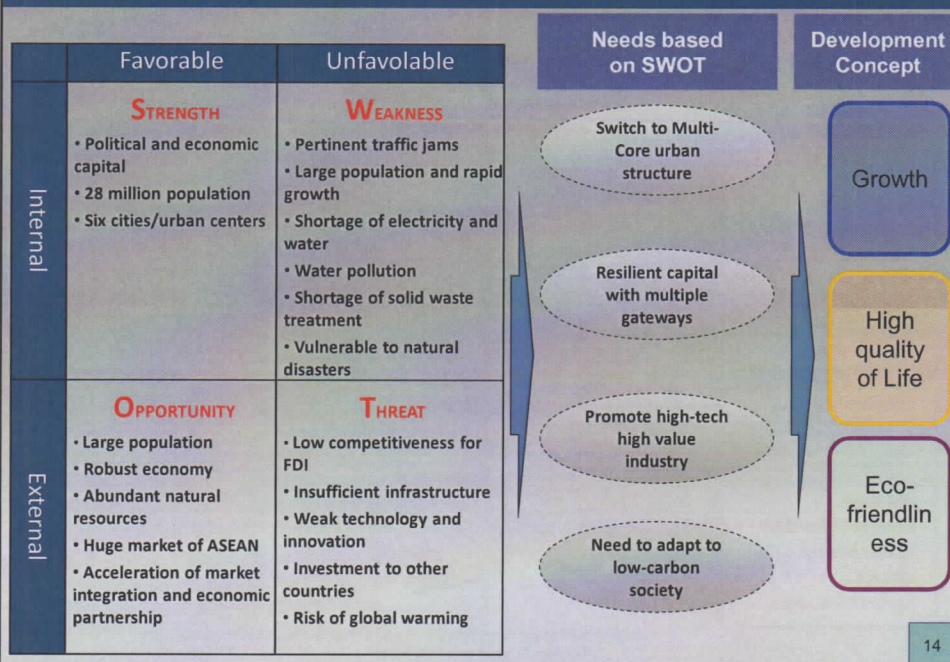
| | Favorable | Unfavolable |
|---|---|---|
| Internal | STRENGTH<br>• Political and economic capital<br>• 28 million population<br>• Six cities/urban centers | WEAKNESS<br>• Pertinent traffic jams<br>• Large population and rapid growth<br>• Shortage of electricity and water<br>• Water pollution<br>• Shortage of solid waste treatment<br>• Vulnerable to natural disasters |
| External | OPPORTUNITY<br>• Large population<br>• Robust economy<br>• Abundant natural resources<br>• Huge market of ASEAN<br>• Acceleration of market integration and economic partnership | THREAT<br>• Low competitiveness for FDI<br>• Insufficient infrastructure<br>• Weak technology and innovation<br>• Investment to other countries<br>• Risk of global warming |

Needs based on SWOT

Switch to Multi-Core urban structure

Resilient capital with multiple gateways

Promote high-tech high value industry

Need to adapt to low-carbon society

Development Concept

Growth

High quality of Life

Eco-friendliness

14